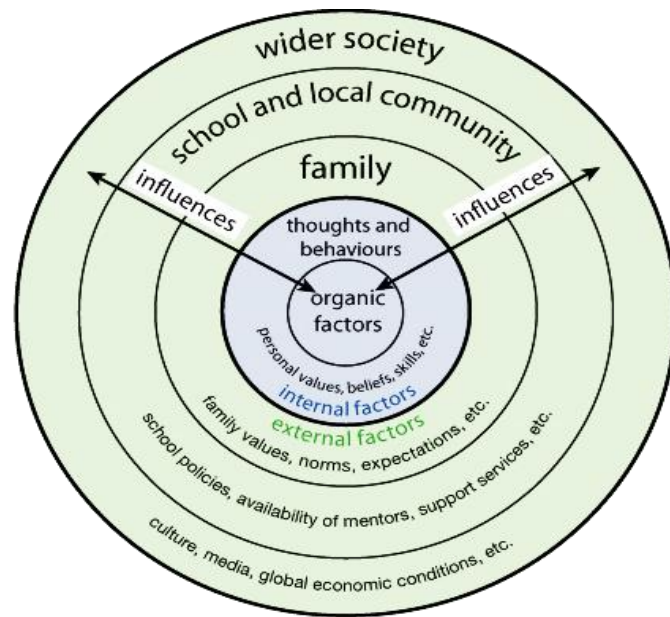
wider society

school and local community

family

influences

influences

thoughts and behaviours

organic factors

personal values, beliefs, skills, etc.

internal factors

external factors

family values, norms, expectations, etc.

school policies, availability of mentors, support services, etc.

culture, media, global economic conditions, etc.